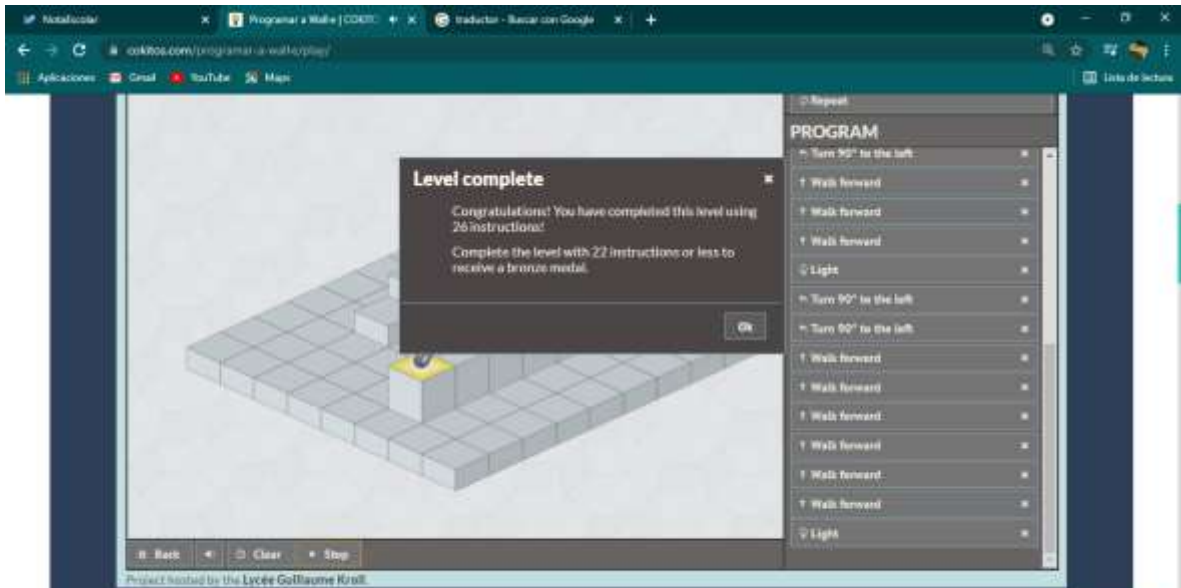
Notaescolar ×
Programar a Walle | COKITO ×
traductor - Buscar con Google ×
+

cokitos.com/programar-a-walle/play/

Aplicaciones Gmail YouTube Maps
Lista de lectura

Repeat
PROGRAM
Turn 90° to the left ×
Walk forward ×
Walk forward ×
Walk forward ×
Light ×
Turn 90° to the left ×
Turn 90° to the left ×
Walk forward ×
Walk forward ×
Walk forward ×
Walk forward ×
Walk forward ×
Walk forward ×
Light ×

Level complete ×

Congratulations! You have completed this level using 26 instructions!

Complete the level with 22 instructions or less to receive a bronze medal.

Ok

Back ◄ Clear ■ Stop

Project hosted by the Lycée Guillaume Kroll.